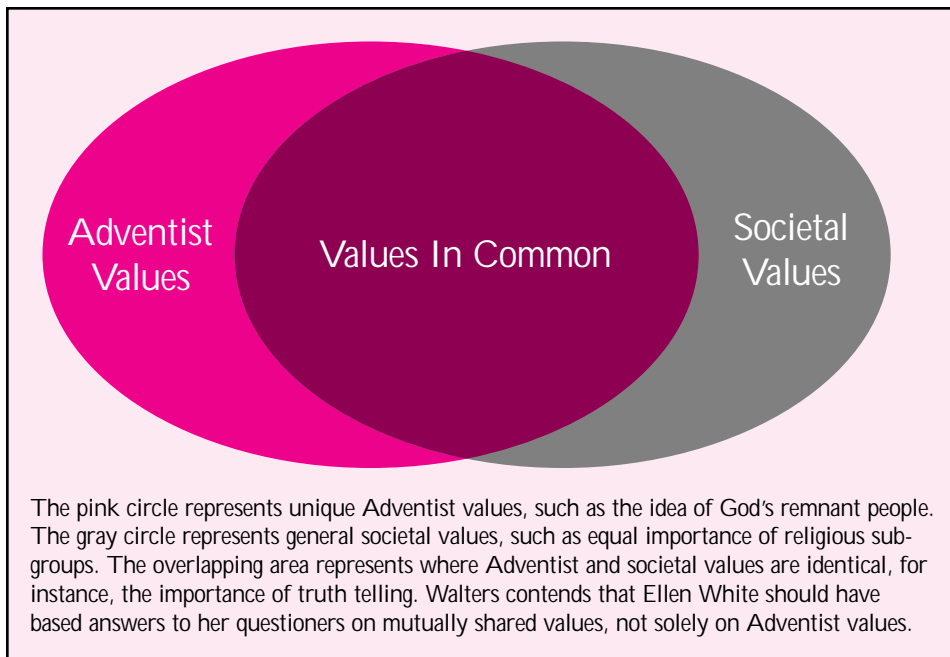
Adventist Values

Values In Common

Societal Values

The pink circle represents unique Adventist values, such as the idea of God's remnant people. The gray circle represents general societal values, such as equal importance of religious subgroups. The overlapping area represents where Adventist and societal values are identical, for instance, the importance of truth telling. Walters contends that Ellen White should have based answers to her questioners on mutually shared values, not solely on Adventist values.